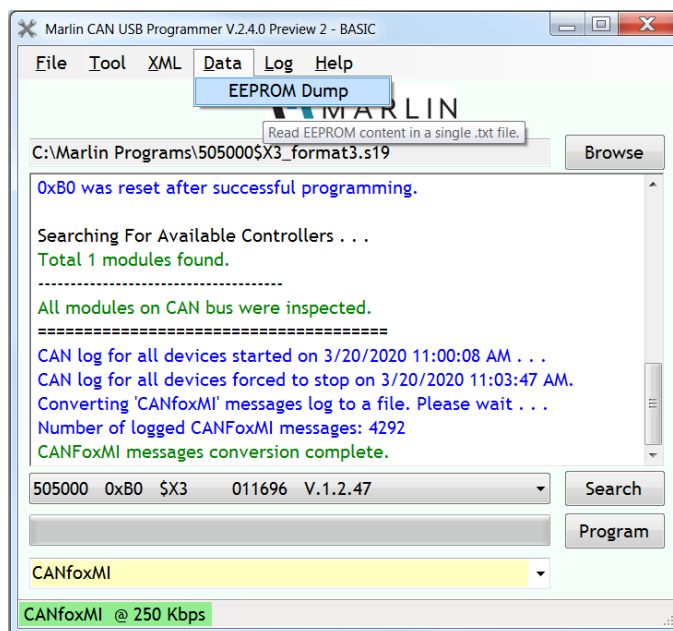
Marlin CAN USB Programmer V.2.4.0 Preview 2 - BASIC

File Tool XML Data Log Help

EEPROM Dump

MARLIN

Read EEPROM content in a single .txt file.

C:\Marlin Programs\505000$X3_format3.s19

Browse

0xB0 was reset after successful programming.

Searching For Available Controllers . . .
Total 1 modules found.
--------------------------------------
All modules on CAN bus were inspected.
======================================
CAN log for all devices started on 3/20/2020 11:00:08 AM . . .
CAN log for all devices forced to stop on 3/20/2020 11:03:47 AM.
Converting 'CANfoxMI' messages log to a file. Please wait . . .
Number of logged CANFoxMI messages: 4292
CANFoxMI messages conversion complete.

505000 0xB0 $X3 011696 V.1.2.47

Search

Program

CANfoxMI

CANfoxMI @ 250 Kbps